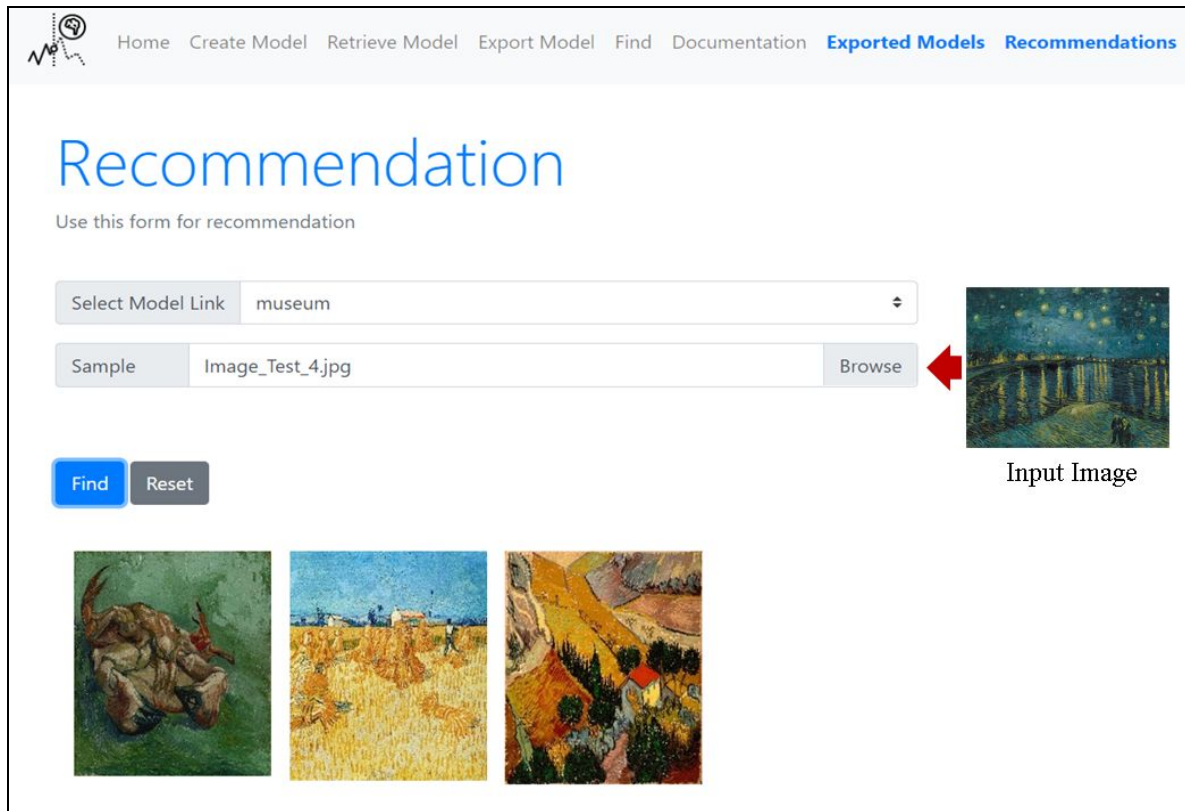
Home Create Model Retrieve Model Export Model Find Documentation **Exported Models** **Recommendations**

Recommendation

Use this form for recommendation

Select Model Link museum

Sample Image_Test_4.jpg Browse

Input Image

Find Reset